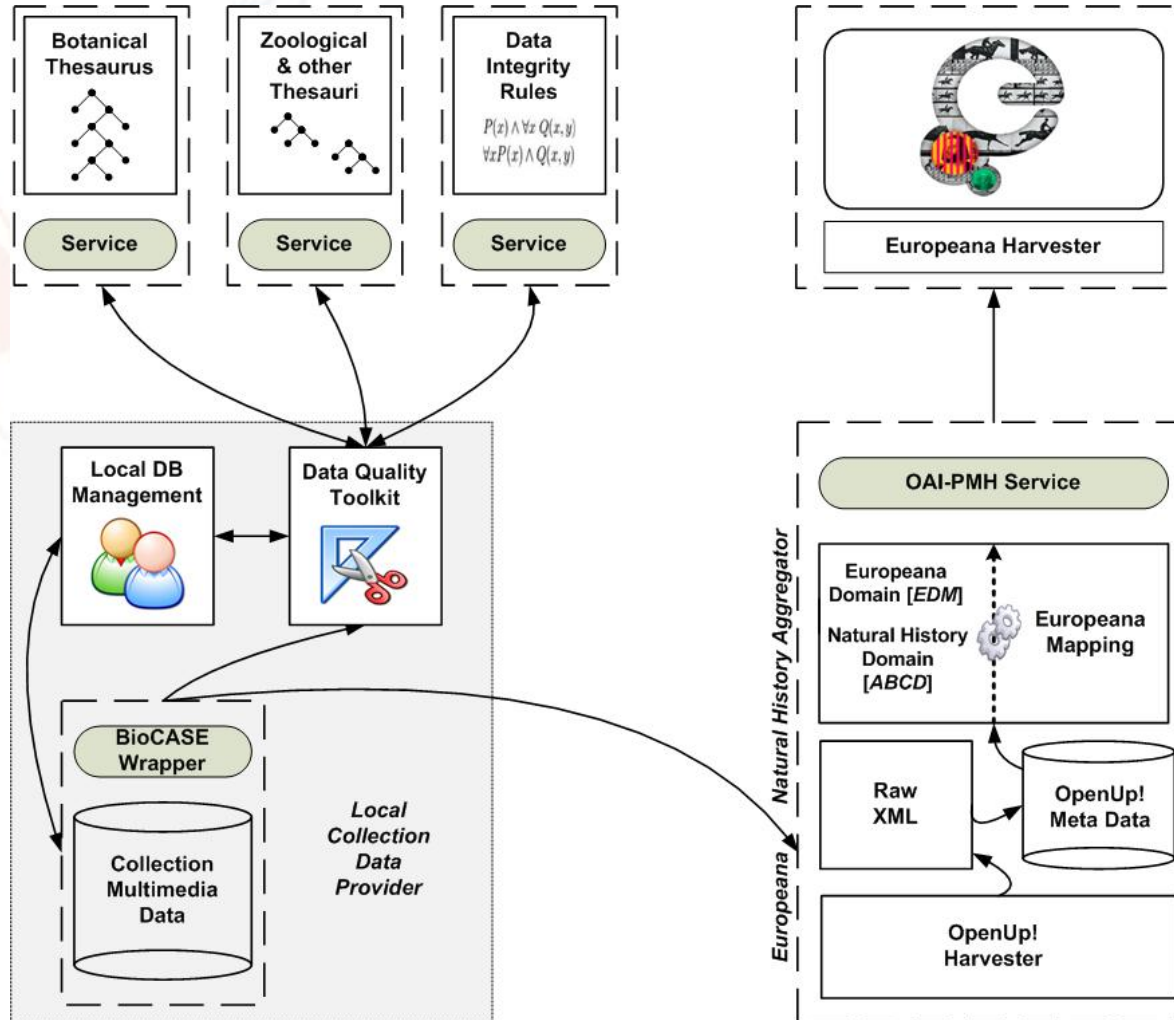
Botanical Thesaurus

Service

Zoological & other Thesauri

Service

Data Integrity Rules

$P(x) \wedge \forall x\, Q(x,y)$
$\forall x P(x) \wedge Q(x,y)$

Service

Europeana Harvester

Local DB Management

Data Quality Toolkit

BioCASE Wrapper

Collection Multimedia Data

Local Collection Data Provider

OAI-PMH Service

Europeana Domain [*EDM*]

Natural History Domain [*ABCD*]

Europeana Mapping

Raw XML

OpenUp! Meta Data

OpenUp! Harvester

Europeana

Natural History Aggregator